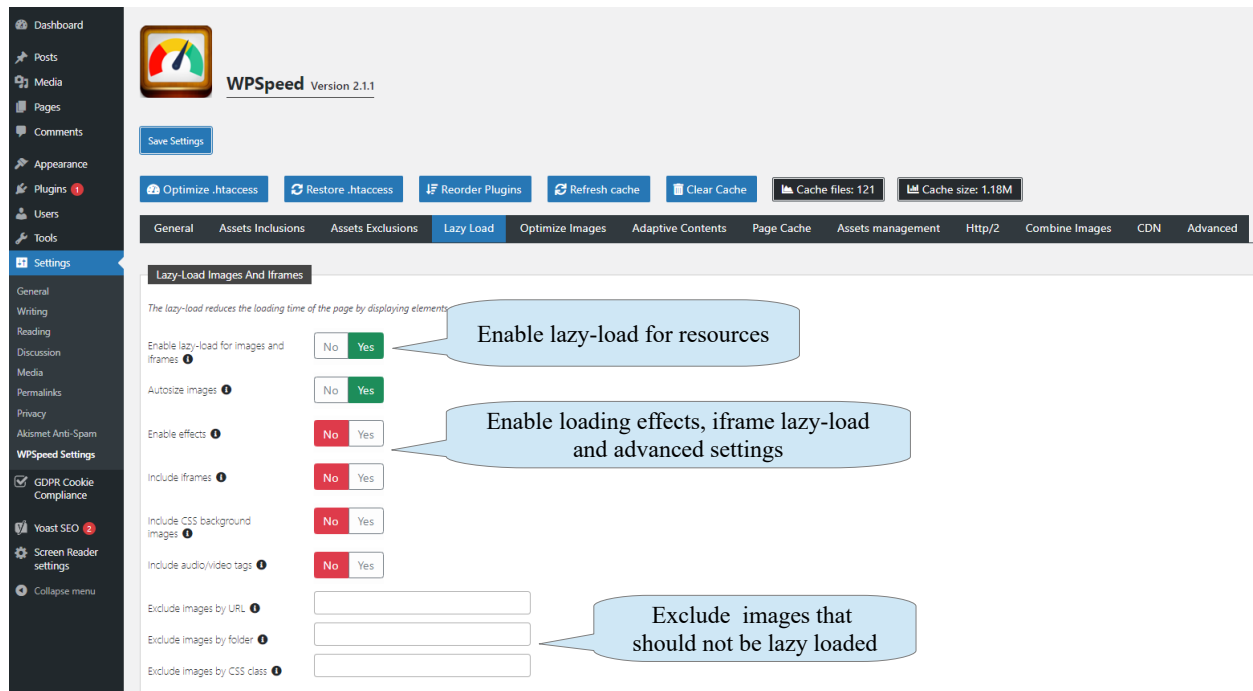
Dashboard
Posts
Media
Pages
Comments
Appearance
Plugins 1
Users
Tools
Settings
General
Writing
Reading
Discussion
Media
Permalinks
Privacy
Akismet Anti-Spam
WPSpeed Settings
GDPR Cookie Compliance
Yoast SEO 2
Screen Reader settings
Collapse menu

WPSpeed Version 2.1.1

Save Settings

Optimize .htaccess
Restore .htaccess
Reorder Plugins
Refresh cache
Clear Cache
Cache files: 121
Cache size: 1.18M

General
Assets Inclusions
Assets Exclusions
Lazy Load
Optimize Images
Adaptive Contents
Page Cache
Assets management
Http/2
Combine Images
CDN
Advanced

Lazy-Load Images And Iframes

The lazy-load reduces the loading time of the page by displaying elements

Enable lazy-load for images and iframes No Yes

Enable lazy-load for resources

Autosize images No Yes

Enable effects No Yes

Enable loading effects, iframe lazy-load and advanced settings

Include iframes No Yes

Include CSS background images No Yes

Include audio/video tags No Yes

Exclude images by URL

Exclude images by folder

Exclude images by CSS class

Exclude images that should not be lazy loaded